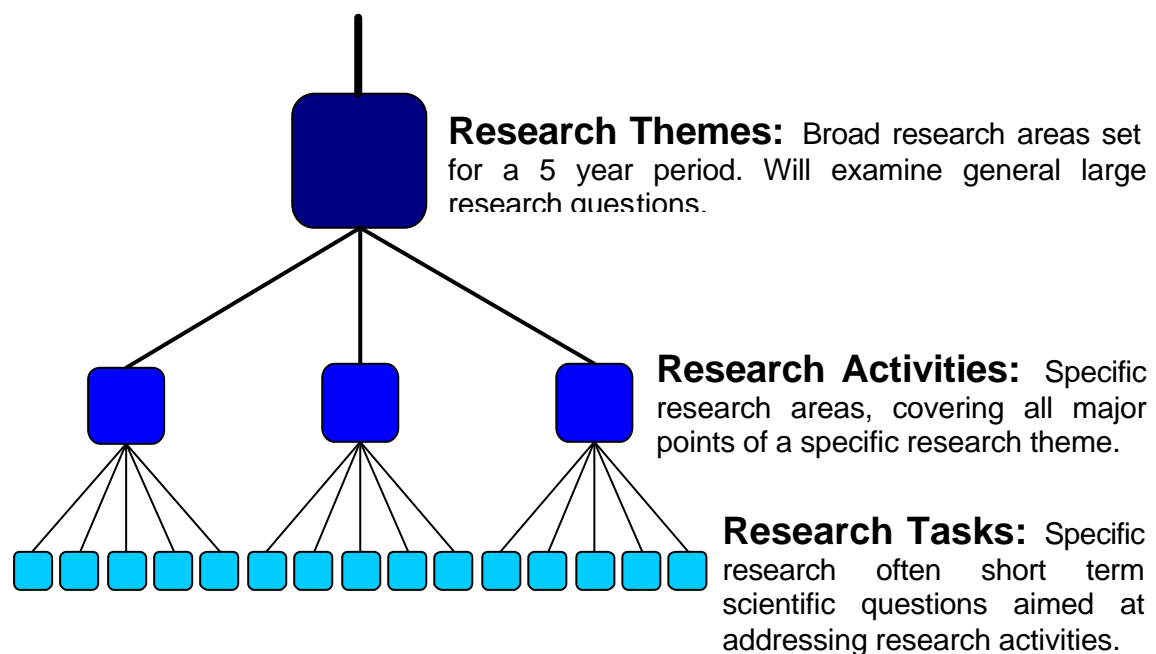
**Research Themes:** Broad research areas set for a 5 year period. Will examine general large research questions.

**Research Activities:** Specific research areas, covering all major points of a specific research theme.

**Research Tasks:** Specific research often short term scientific questions aimed at addressing research activities.